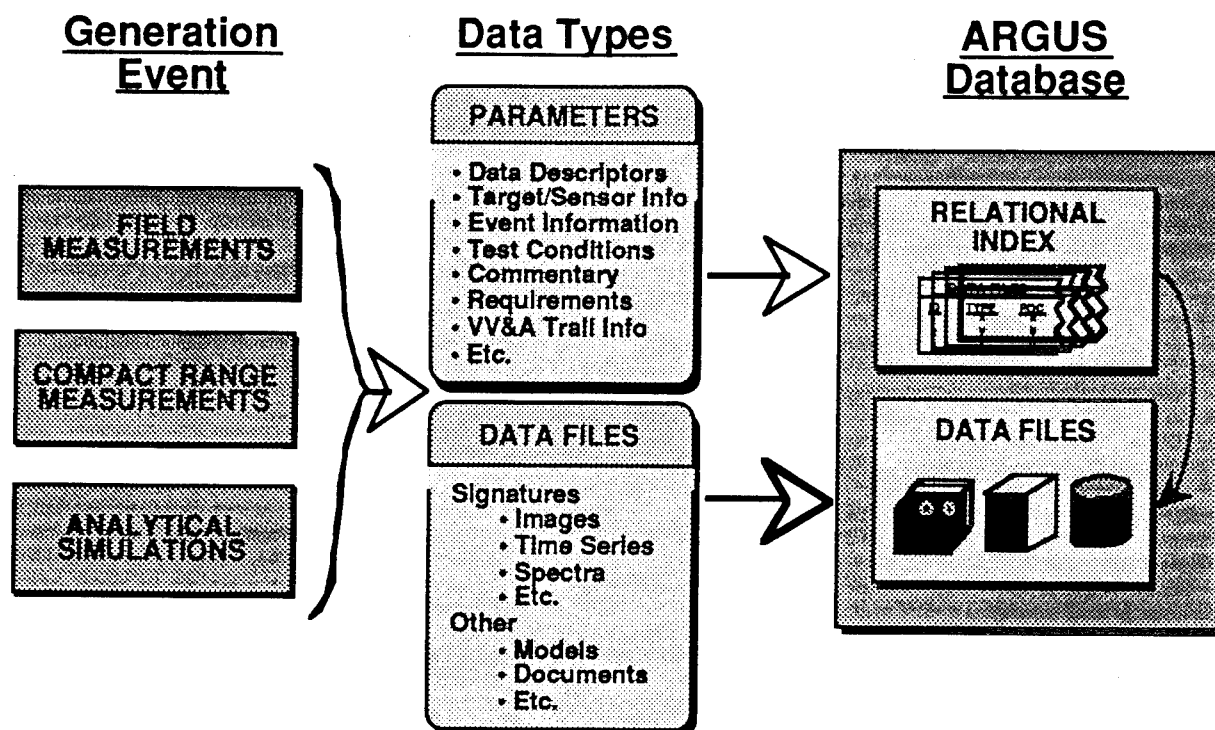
Generation Event

Data Types

ARGUS Database

FIELD MEASUREMENTS

COMPACT RANGE MEASUREMENTS

ANALYTICAL SIMULATIONS

PARAMETERS

• Data Descriptors
• Target/Sensor Info
• Event Information
• Test Conditions
• Commentary
• Requirements
• VV&A Trail Info
• Etc.

DATA FILES

Signatures
• Images
• Time Series
• Spectra
• Etc.
Other
• Models
• Documents
• Etc.

RELATIONAL INDEX

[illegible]

DATA FILES